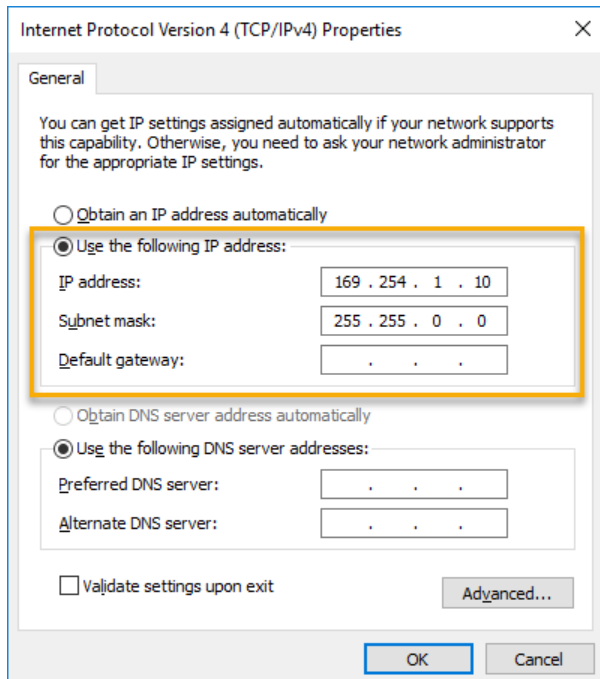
Internet Protocol Version 4 (TCP/IPv4) Properties

×

General

You can get IP settings assigned automatically if your network supports this capability. Otherwise, you need to ask your network administrator for the appropriate IP settings.

Obtain an IP address automatically

Use the following IP address:

IP address: 169 . 254 . 1 . 10

Subnet mask: 255 . 255 . 0 . 0

Default gateway: . . .

Obtain DNS server address automatically

Use the following DNS server addresses:

Preferred DNS server: . . .

Alternate DNS server: . . .

Validate settings upon exit

Advanced...

OK

Cancel